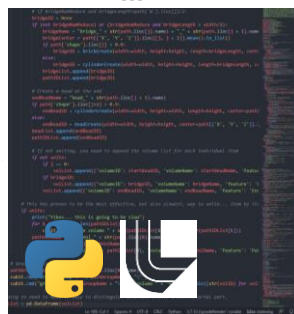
bridgeEl = None
if len(bridgeNodes) == 0 or (bridgeNodes and bridgeLength < width/2):
bridgeName = "bridge_" + str(path.list()[i].name) + "_" + str(path.list()[i + 1].name)
bridgeCenter = point("X", "Y", "Z")
if path("shape").list()[i] > 0:
bridgeEl = bricks.make(width=width, height=height, length=bridgeLength, center=
else:
bridgeEl = cylinder(radius=width/2, height=height, length=bridgeLength, ce
bridges.append(bridgeEl)
pathEl.append(bridgeEl)

# Create a head at the end
endNodeName = "head_" + str(path.list()[-1].name)
if path("shape").list()[-1] > 0:
endNodeEl = cylinder(radius=width/2, height=height, length=height, center=point(
else:
endNodeEl = headCreate(width=width, height=height, center=point("X", "Y", "Z"),
heads.append(endNodeEl)
pathEl.append(endNodeEl)

# If not exiting, you need to append the volume list for each individual item
if not exits:
if i == 0:
vols.append("volumeID", startNodeEl, "volumeName", startNodeName, "featur
if bridgeEl:
vols.append("volumeID", bridgeEl, "volumeName", bridgeName, "feature", "
vols.append("volumeID", endNodeEl, "volumeName", endNodeName, "feature", "

# This may process to be the most effective, but also simplest, way to write... items by th
if exits:
print("Yikes... this is going to be slow")